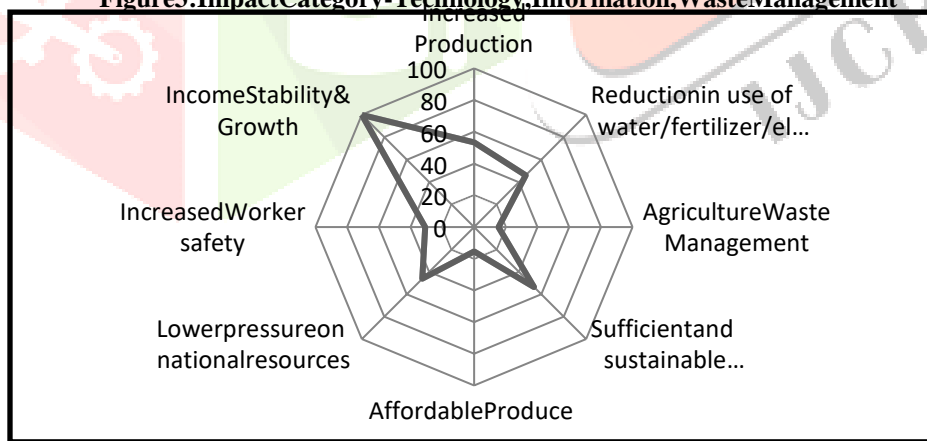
Figure5:ImpactCategory-Technology,Information,WasteManagement

Increased Production

100
80
60
40
20
0

Reductionin use of water/fertilizer/el…

AgricultureWaste Management

Sufficientand sustainable…

AffordableProduce

Lowerpressureon nationalresources

IncreasedWorker safety

IncomeStability& Growth